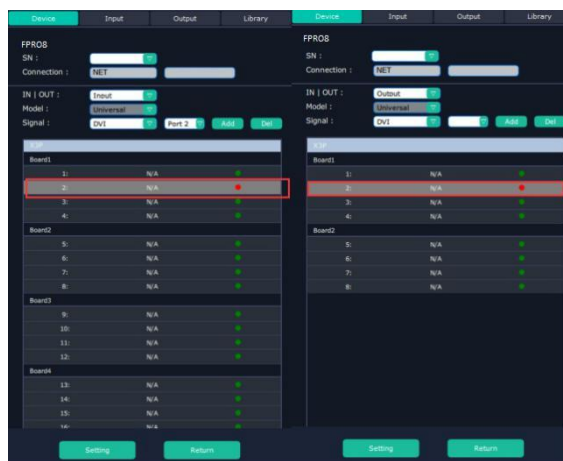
Device | Input | Output | Library

FPRO8
SN :
Connection : NET

IN | OUT : Input
Model : Universal
Signal : DVI Port 2 Add Del

Board1
1: N/A
2: N/A
3: N/A
4: N/A
Board2
5: N/A
6: N/A
7: N/A
8: N/A
Board3
9: N/A
10: N/A
11: N/A
12: N/A
Board4
13: N/A
14: N/A
15: N/A
16: N/A

Setting Return

Device | Input | Output | Library

FPRO8
SN :
Connection : NET

IN | OUT : Output
Model : Universal
Signal : DVI Add Del

Board1
1: N/A
2: N/A
3: N/A
4: N/A
Board2
5: N/A
6: N/A
7: N/A
8: N/A

Setting Return